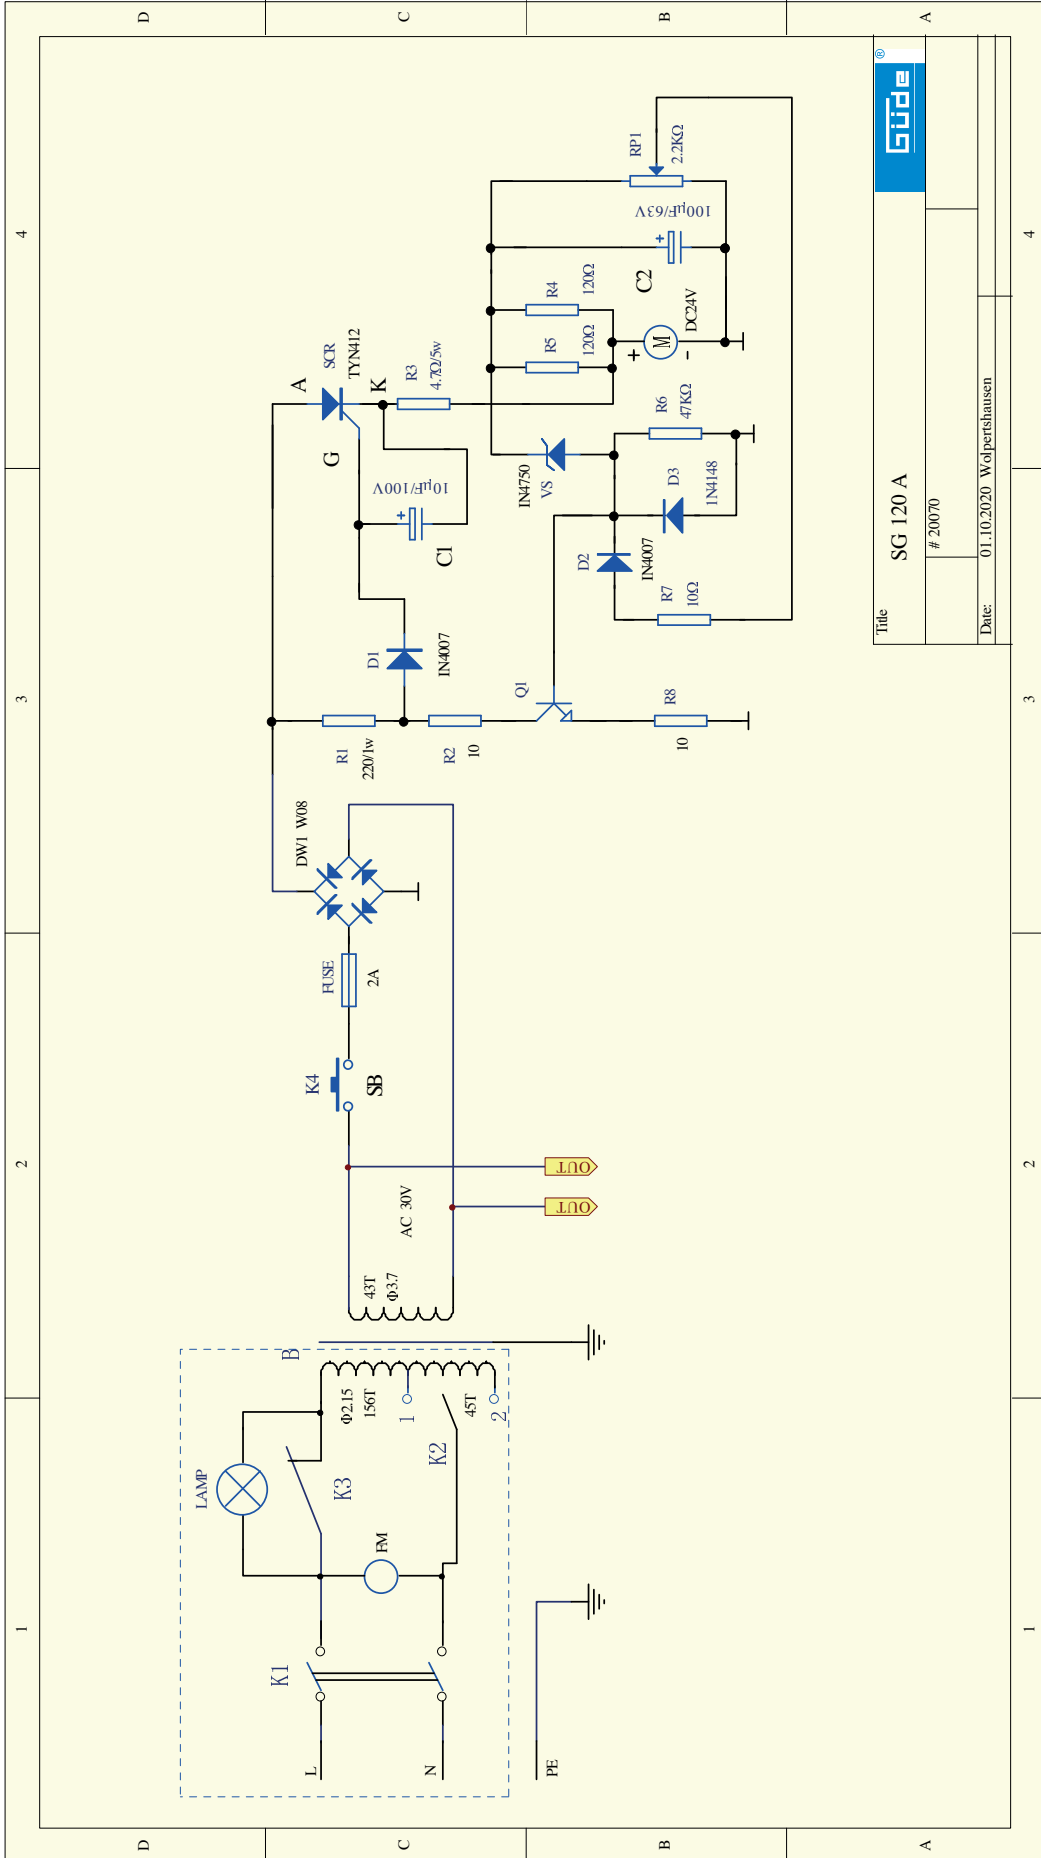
D
C
B
A
4
3
2
1

Güde ®

Title
SG 120 A
# 20070
Date: 01.10.2020 Wolpertshausen

RP1
2.2KΩ
100μF/63V
C2
R4
120Ω
R5
120Ω
M
DC24V
+
-
SCR
TYN412
A
K
G
R3
4.7Ω/5w
10μF/100V
C1
IN4750
VS
R6
47KΩ
D3
1N4148
D2
IN4007
R7
10Ω
D1
IN4007
Q1
R8
10
R1
220/1w
R2
10
DW1 W08
FUSE
2A
K4
SB
OUT
OUT
AC 30V
43T
Φ3.7
B
Φ2.15
156T
1
45T
2
K2
LAMP
K3
FM
K1
L
N
PE